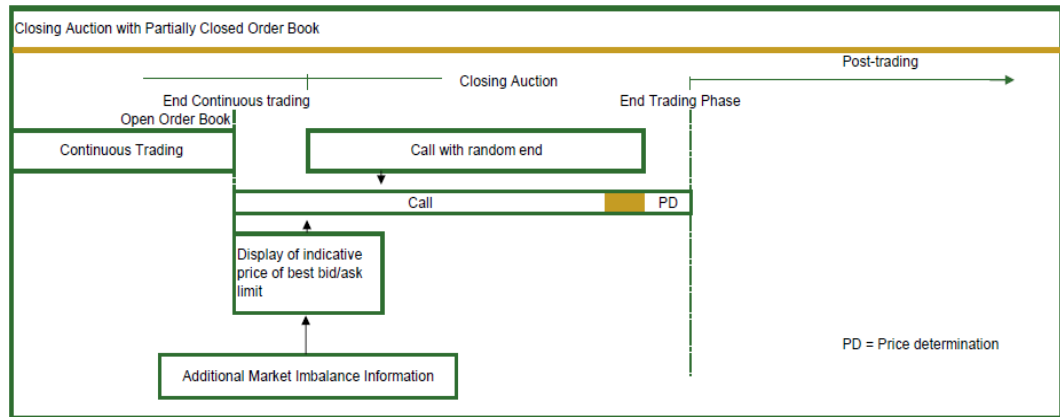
Closing Auction with Partially Closed Order Book

Closing Auction

Post-trading

End Continuous trading

End Trading Phase

Open Order Book

Continuous Trading

Call with random end

Call

PD

Display of indicative price of best bid/ask limit

PD = Price determination

Additional Market Imbalance Information